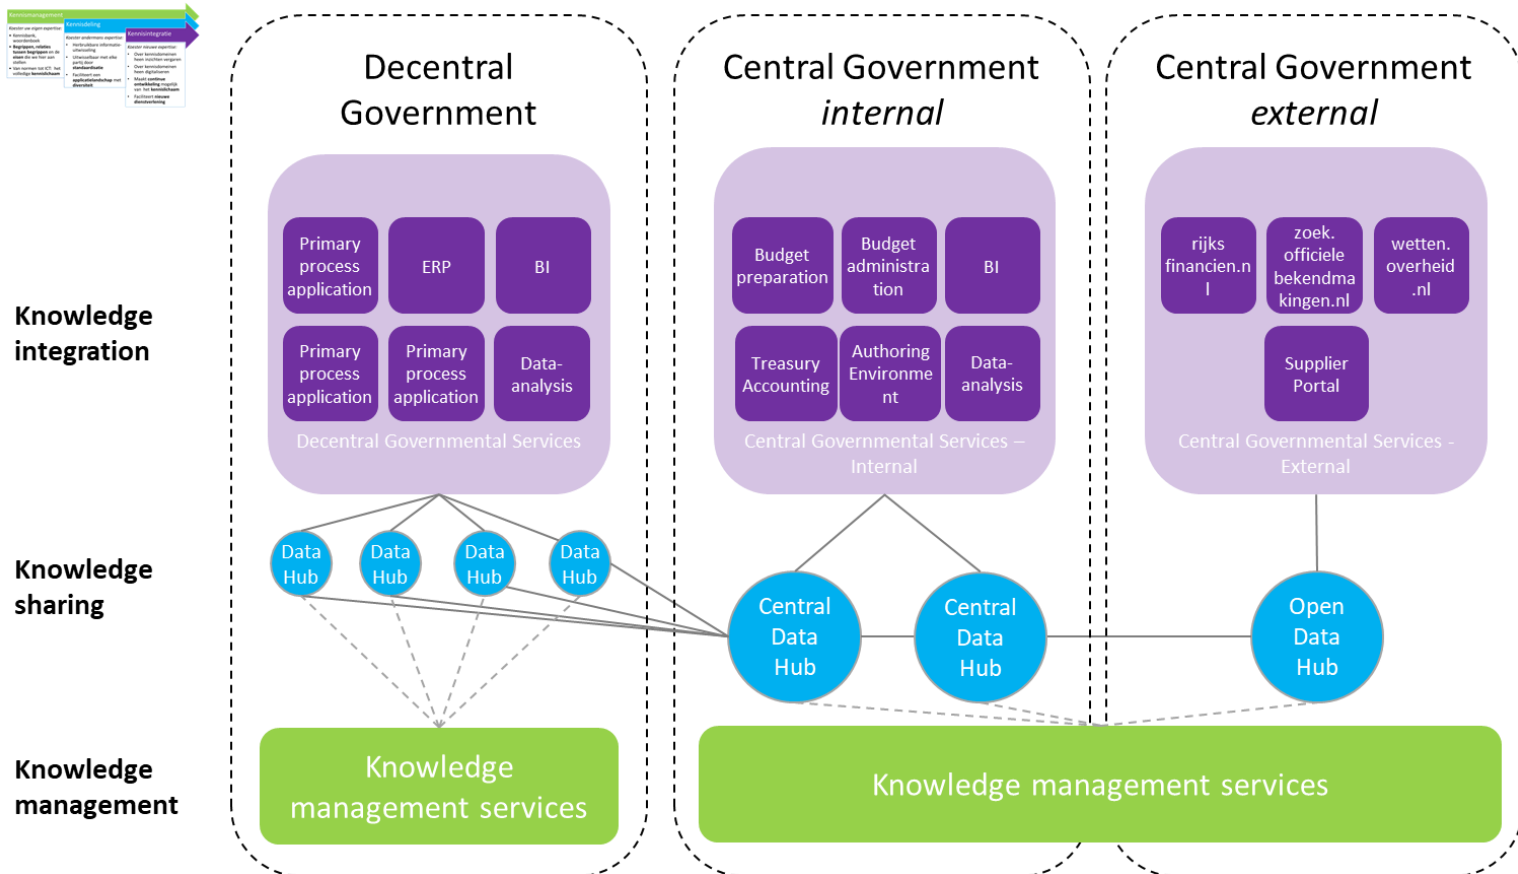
Kennismanagement
Kennisdeling
Kennisintegratie
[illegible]

Decentral Government

Central Government *internal*

Central Government *external*

Primary process application
ERP
BI
Primary process application
Primary process application
Data-analysis
Decentral Governmental Services

Budget preparation
Budget administration
BI
Treasury Accounting
Authoring Environment
Data-analysis
Central Governmental Services – Internal

rijksfinancien.nl
zoek.officiele bekendmakingen.nl
wetten.overheid.nl
Supplier Portal
Central Governmental Services - External

Knowledge integration

Knowledge sharing

Data Hub
Data Hub
Data Hub
Data Hub
Central Data Hub
Central Data Hub
Open Data Hub

Knowledge management

Knowledge management services

Knowledge management services